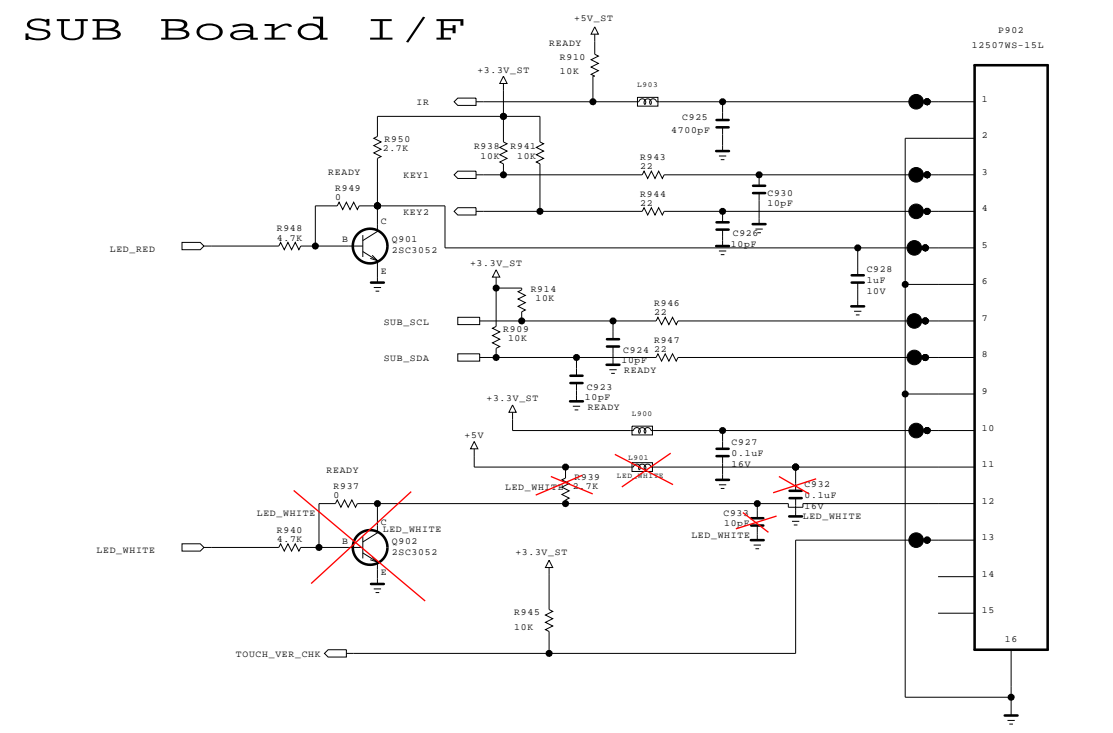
SUB Board I/F

+5V_ST
READY
R910
10K
+3.3V_ST
IR
L903
C925
4700pF
P902
12507WS-15L
1
2
R950
2.7K
R938
10K
R941
10K
READY
KEY1
R943
22
3
R949
0
C930
10pF
KEY2
R944
22
4
C
C926
10pF
R948
4.7K
LED_RED
B
Q901
2SC3052
5
E
C928
1uF
10V
+3.3V_ST
6
R914
10K
SUB_SCL
R946
22
7
R909
10K
C924
10pF
READY
R947
22
SUB_SDA
8
C923
10pF
READY
9
+3.3V_ST
L900
10
+5V
C927
0.1uF
16V
L901
LED_WHITE
11
READY
R939
2.7K
LED_WHITE
C932
0.1uF
16V
LED_WHITE
R937
0
12
LED_WHITE
C
LED_WHITE
C933
10pF
R940
4.7K
LED_WHITE
LED_WHITE
B
Q902
2SC3052
13
E
+3.3V_ST
14
15
R945
10K
TOUCH_VER_CHK
16